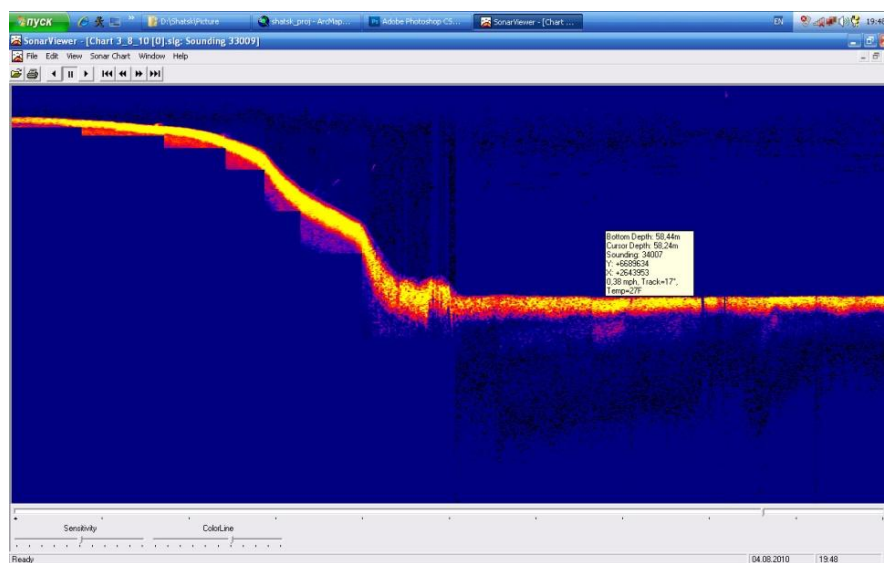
пуск
D:\Shatsk\Picture
shatsk_proj - ArcMap...
Adobe Photoshop CS...
SonarViewer - [Chart ...
EN
19:48
SonarViewer - [Chart 3_8_10 [0].slg; Sounding 33009]
File Edit View Sonar Chart Window Help
Bottom Depth: 58,44m
Cursor Depth: 58,24m
Sounding: 34007
Y: +6689634
X: +2643953
0,38 mph, Track=17°,
Temp=27F
Sensitivity
ColorLine
Ready
04.08.2010
19:48